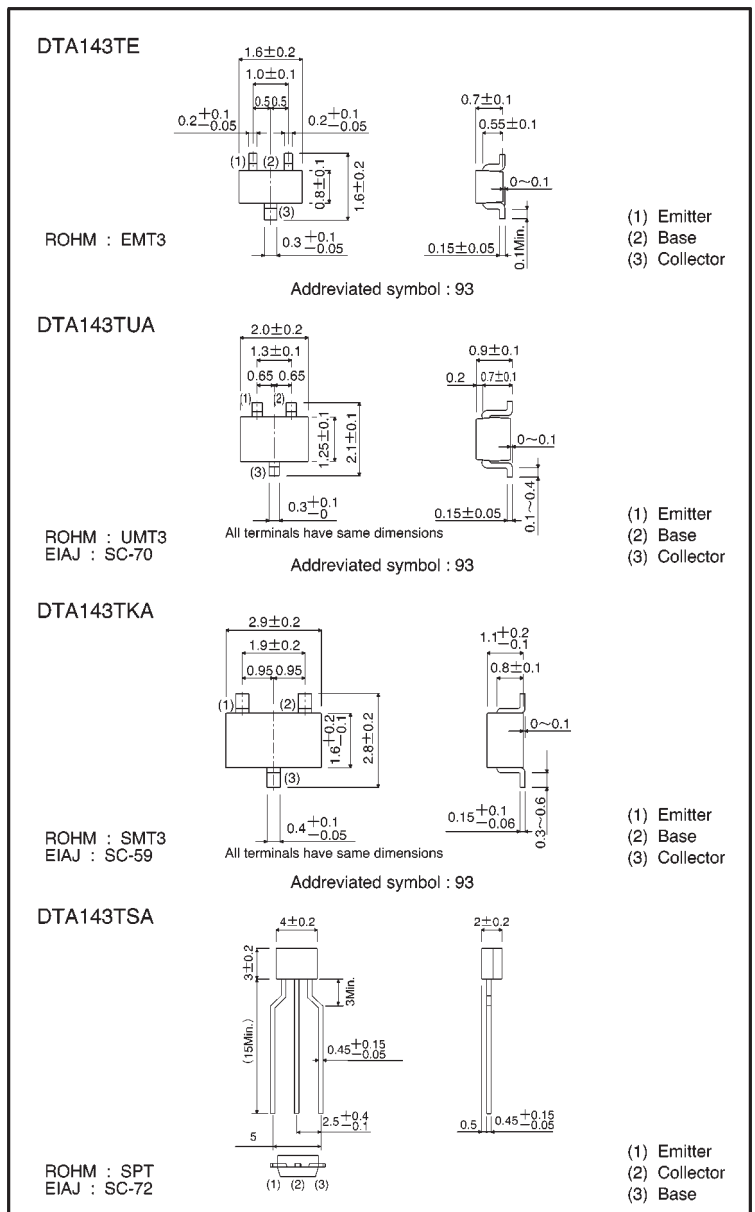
DTA143TE

$1.6\pm0.2$
$1.0\pm0.1$
0.5 0.5
$0.2^{+0.1}_{-0.05}$
$0.2^{+0.1}_{-0.05}$
(1) (2)
$0.8\pm0.1$
$1.6\pm0.2$
(3)
$0.3^{+0.1}_{-0.05}$

$0.7\pm0.1$
$0.55\pm0.1$
0~0.1
$0.15\pm0.05$
0.1Min.

ROHM : EMT3

(1) Emitter
(2) Base
(3) Collector

Addreviated symbol : 93

DTA143TUA

$2.0\pm0.2$
$1.3\pm0.1$
0.65 0.65
(1) (2)
$1.25\pm0.1$
$2.1\pm0.1$
(3)
$0.3^{+0.1}_{-0}$
All terminals have same dimensions

$0.9\pm0.1$
0.2 $0.7\pm0.1$
0~0.1
$0.15\pm0.05$
0.1~0.4

ROHM : UMT3
EIAJ : SC-70

(1) Emitter
(2) Base
(3) Collector

Addreviated symbol : 93

DTA143TKA

$2.9\pm0.2$
$1.9\pm0.2$
0.95 0.95
(1) (2)
$1.6^{+0.2}_{-0.1}$
$2.8\pm0.2$
(3)
$0.4^{+0.1}_{-0.05}$
All terminals have same dimensions

$1.1^{+0.2}_{-0.1}$
$0.8\pm0.1$
0~0.1
$0.15^{+0.1}_{-0.06}$
0.3~0.6

ROHM : SMT3
EIAJ : SC-59

(1) Emitter
(2) Base
(3) Collector

Addreviated symbol : 93

DTA143TSA

$4\pm0.2$
$3\pm0.2$
3Min.
(15Min.)
$0.45^{+0.15}_{-0.05}$
$2.5^{+0.4}_{-0.1}$
5
(1) (2) (3)

$2\pm0.2$
0.5 $0.45^{+0.15}_{-0.05}$

ROHM : SPT
EIAJ : SC-72

(1) Emitter
(2) Collector
(3) Base